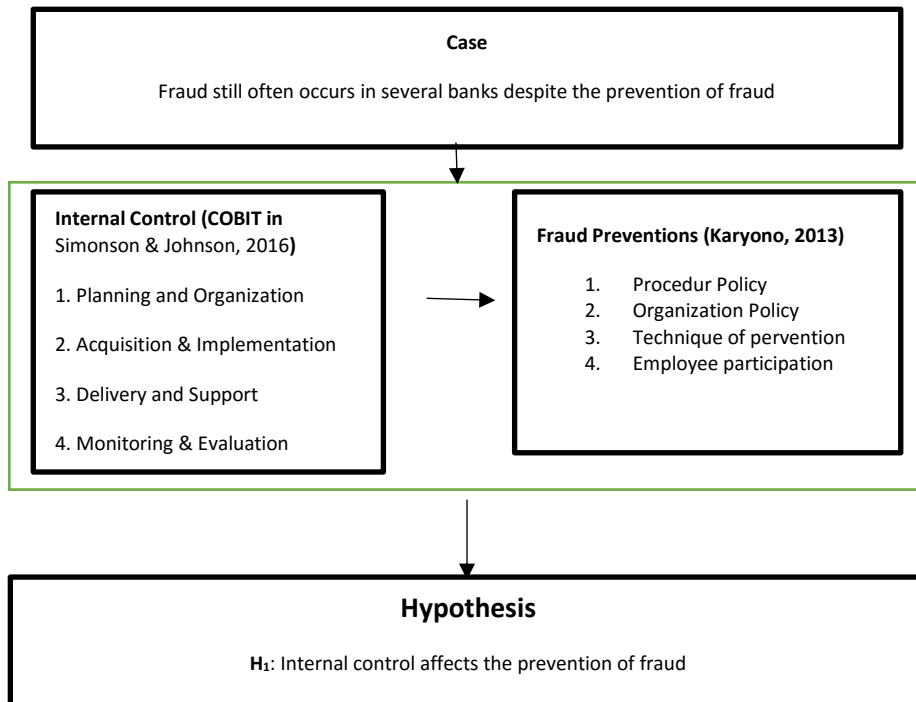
**Case**

Fraud still often occurs in several banks despite the prevention of fraud

**Internal Control (COBIT in** Simonson & Johnson, 2016**)**

1. Planning and Organization

2. Acquisition & Implementation

3. Delivery and Support

4. Monitoring & Evaluation

**Fraud Preventions (Karyono, 2013)**

1. Procedur Policy
2. Organization Policy
3. Technique of pervention
4. Employee participation

**Hypothesis**

**$H_1$**: Internal control affects the prevention of fraud